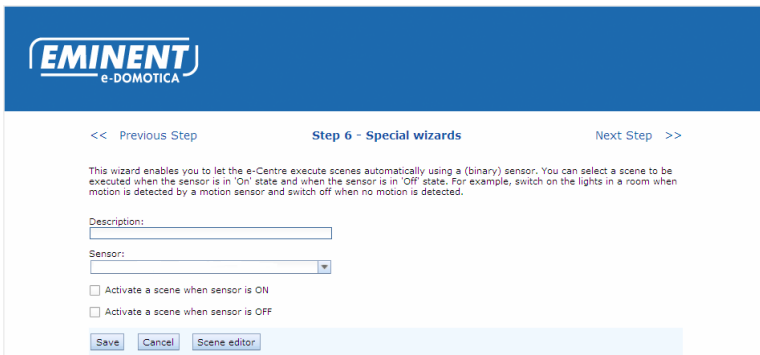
EMINENT
e-DOMOTICA

<< Previous Step

Step 6 - Special wizards

Next Step >>

This wizard enables you to let the e-Centre execute scenes automatically using a (binary) sensor. You can select a scene to be executed when the sensor is in 'On' state and when the sensor is in 'Off' state. For example, switch on the lights in a room when motion is detected by a motion sensor and switch off when no motion is detected.

Description:

Sensor:

Activate a scene when sensor is ON

Activate a scene when sensor is OFF

Save Cancel Scene editor